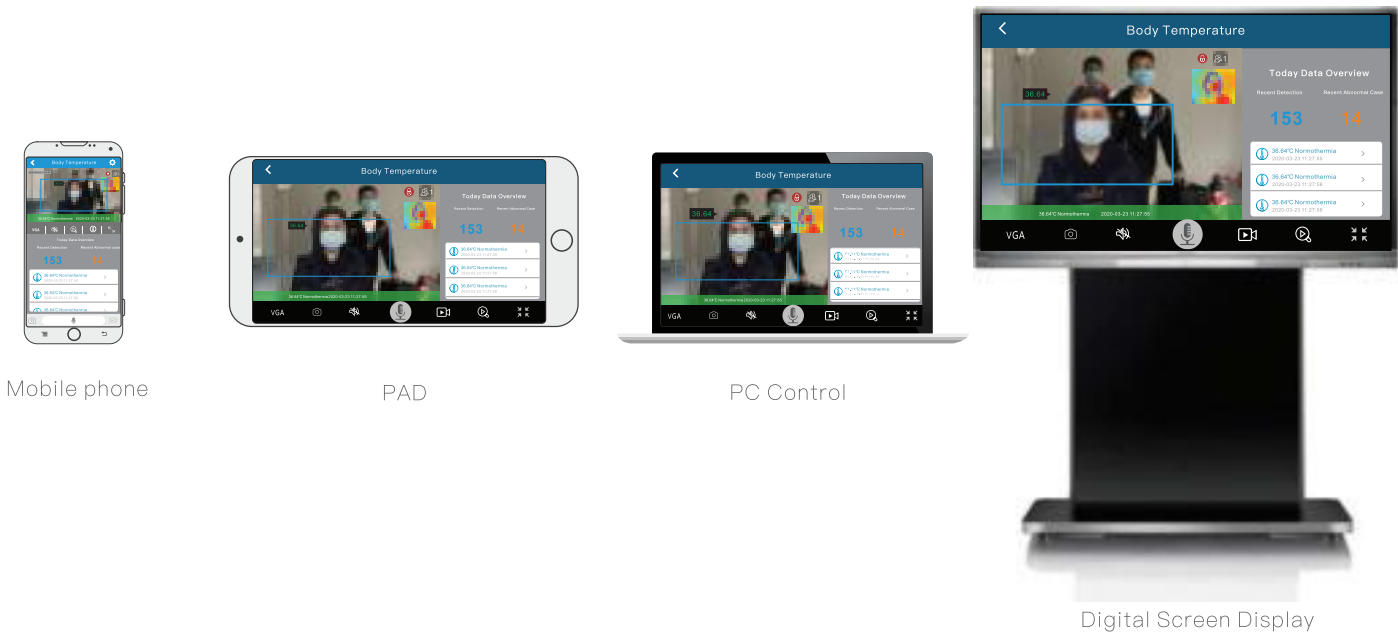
Body Temperature
36.64°C Normothermia 2020-03-23 11:27:55
VGA
Today Data Overview
Recent Detection
Recent Abnormal Case
153
14
36.64°C Normothermia
2020-03-23 11:27:55
36.64°C Normothermia
2020-03-23 11:27:55
36.64°C Normothermia

Mobile phone

Body Temperature
36.64
Today Data Overview
Recent Detection
Recent Abnormal Case
153
14
36.64°C Normothermia
2020-03-23 11:27:55
36.64°C Normothermia
2020-03-23 11:27:55
36.64°C Normothermia
2020-03-23 11:27:55
36.64°C Normothermia 2020-03-23 11:27:55
VGA

PAD

Body Temperature
36.64
Today Data Overview
Recent Detection
Recent Abnormal Case
153
14
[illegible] Normothermia
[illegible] Normothermia
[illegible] Normothermia
36.64°C Normothermia 2020-03-23 11:27:55
VGA

PC Control

Body Temperature
36.64
Today Data Overview
Recent Detection
Recent Abnormal Case
153
14
36.64°C Normothermia
2020-03-23 11:27:55
36.64°C Normothermia
2020-03-23 11:27:55
36.64°C Normothermia
2020-03-23 11:27:55
36.64°C Normothermia 2020-03-23 11:27:55
VGA

Digital Screen Display